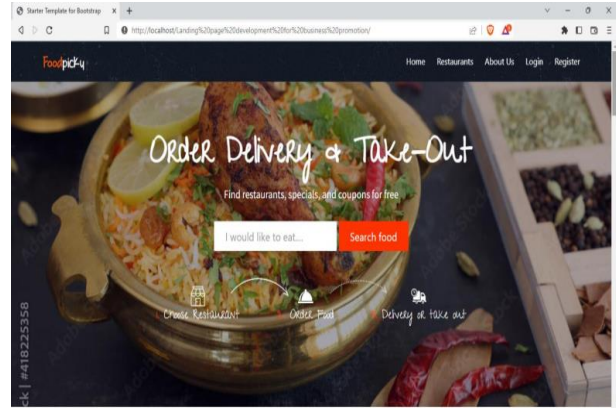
Starter Template for Bootstrap ×  +

http://localhost/Landing%20page%20development%20for%20business%20promotion/

Foodpicky

Home Restaurants About Us Login Register

Order Delivery & Take-Out

Find restaurants, specials, and coupons for free

I would like to eat....

Search food

Choose Restaurant

Order Food

Delivery or take out

ck | #418225358